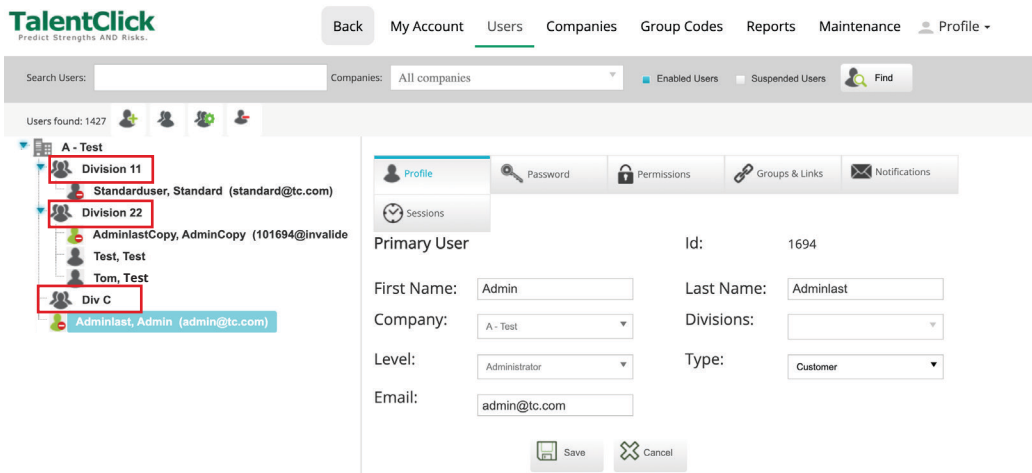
TalentClick
Predict Strengths AND Risks.

Back My Account Users Companies Group Codes Reports Maintenance Profile

Search Users: Companies: All companies Enabled Users Suspended Users Find

Users found: 1427

A - Test
Division 11
Standarduser, Standard (standard@tc.com)
Division 22
AdminlastCopy, AdminCopy (101694@invalide
Test, Test
Tom, Test
Div C
Adminlast, Admin (admin@tc.com)

Profile Password Permissions Groups & Links Notifications
Sessions

Primary User
Id: 1694

First Name: Admin
Last Name: Adminlast
Company: A - Test
Divisions:
Level: Administrator
Type: Customer
Email: admin@tc.com

Save Cancel